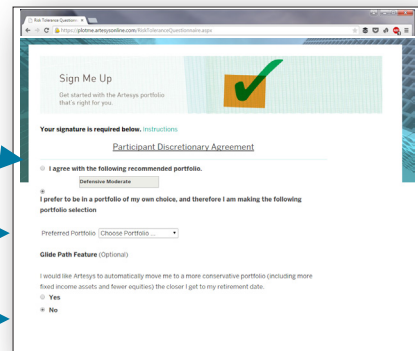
Risk Tolerance Questionn ×

https://plotme.artesysonline.com/RiskToleranceQuestionnaire.aspx

Sign Me Up

Get started with the Artesys portfolio that's right for you.

Your signature is required below. Instructions

Participant Discretionary Agreement

I agree with the following recommended portfolio.

Defensive Moderate

I prefer to be in a portfolio of my own choice, and therefore I am making the following portfolio selection

Preferred Portfolio Choose Portfolio ...

Glide Path Feature (Optional)

I would like Artesys to automatically move me to a more conservative portfolio (including more fixed income assets and fewer equities) the closer I get to my retirement date.

Yes

No